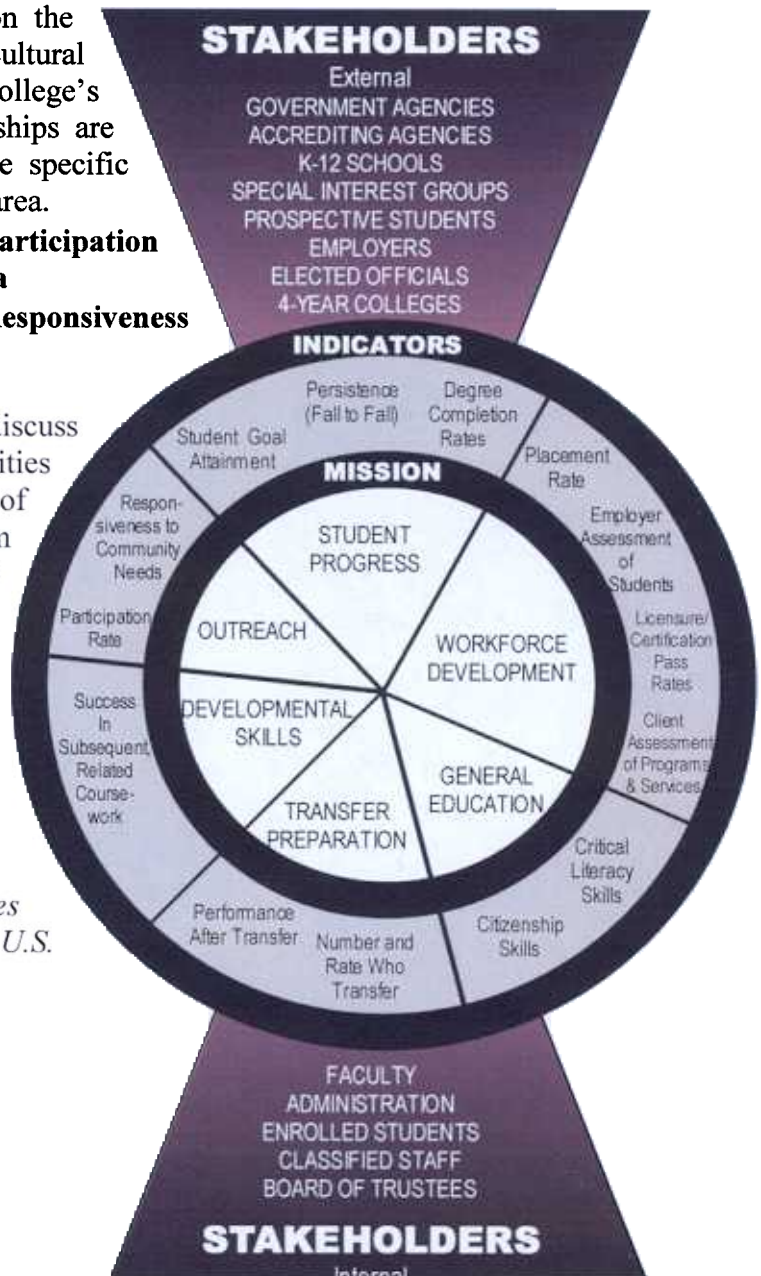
n the
ultural
ollege's
ships are
e specific
area.
articipation
a
esponsiveness

iscuss
ities
of
n

es
U.S.

STAKEHOLDERS
External
GOVERNMENT AGENCIES
ACCREDITING AGENCIES
K-12 SCHOOLS
SPECIAL INTEREST GROUPS
PROSPECTIVE STUDENTS
EMPLOYERS
ELECTED OFFICIALS
4-YEAR COLLEGES

INDICATORS

Persistence (Fall to Fall)
Degree Completion Rates
Placement Rate
Employer Assessment of Students
Licensure/ Certification Pass Rates
Client Assessment of Programs & Services
Critical Literacy Skills
Citizenship Skills
Number and Rate Who Transfer
Performance After Transfer
Success In Subsequent Related Coursework
Participation Rate
Responsiveness to Community Needs
Student Goal Attainment

MISSION

STUDENT PROGRESS
WORKFORCE DEVELOPMENT
GENERAL EDUCATION
TRANSFER PREPARATION
DEVELOPMENTAL SKILLS
OUTREACH

FACULTY
ADMINISTRATION
ENROLLED STUDENTS
CLASSIFIED STAFF
BOARD OF TRUSTEES

STAKEHOLDERS
Internal